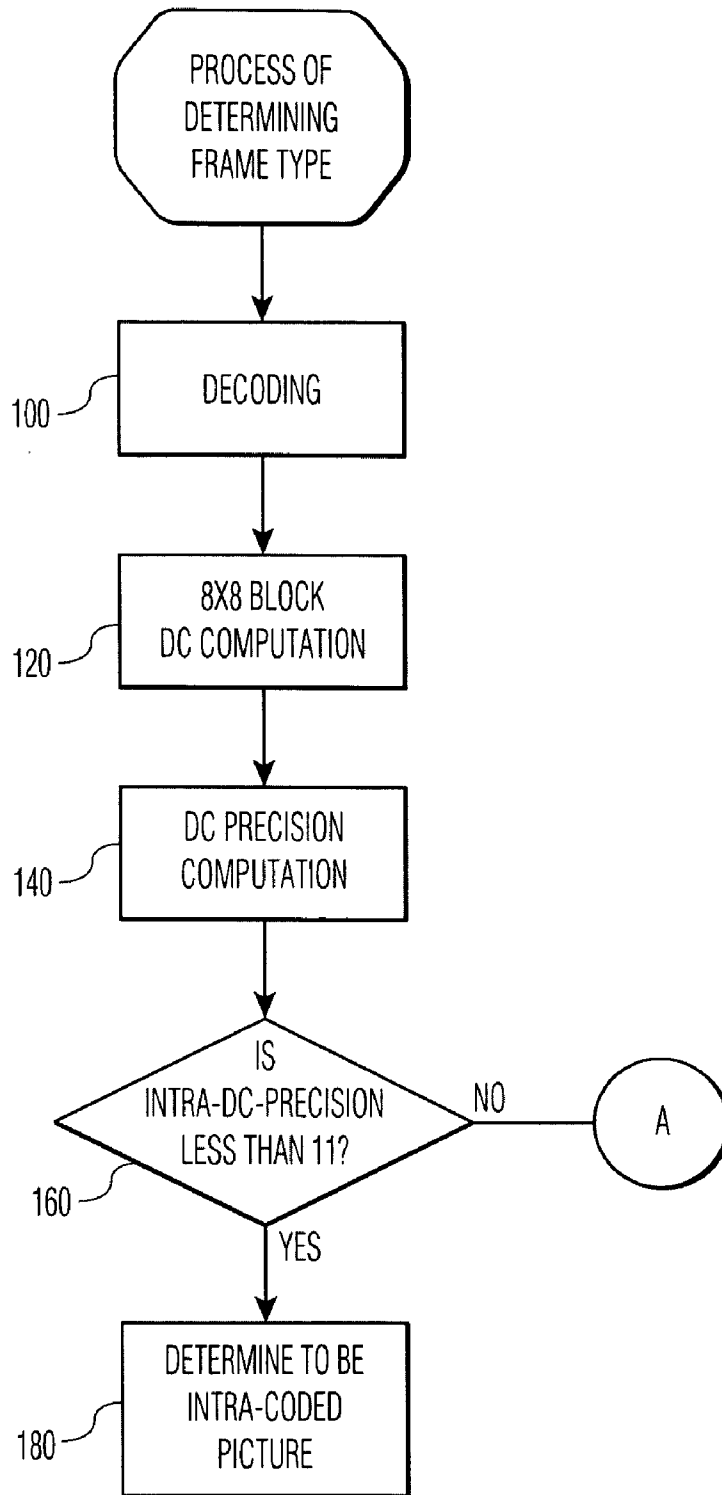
PROCESS OF DETERMINING FRAME TYPE

100

DECODING

120

8X8 BLOCK DC COMPUTATION

140

DC PRECISION COMPUTATION

160

IS INTRA-DC-PRECISION LESS THAN 11?

NO

A

YES

180

DETERMINE TO BE INTRA-CODED PICTURE